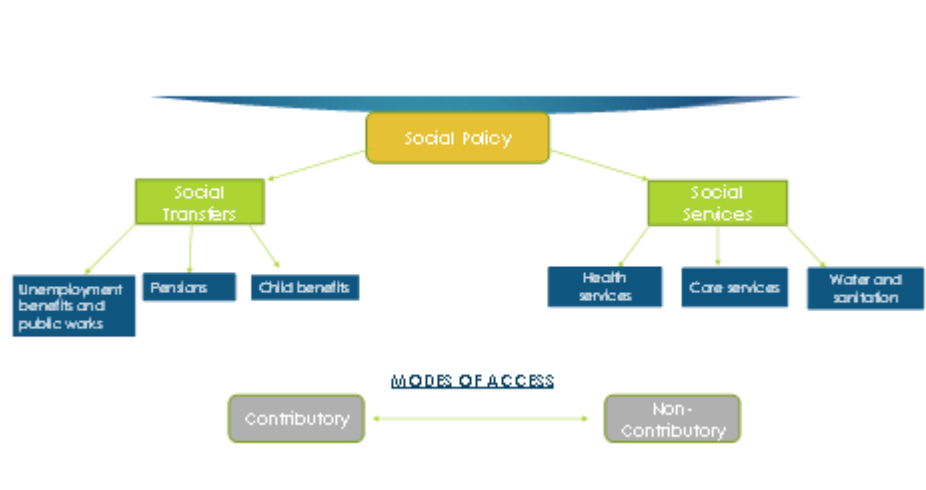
Social Policy

Social Transfers

Unemployment benefits and public works

Pensions

Child benefits

Social Services

Health services

Care services

Water and sanitation

MODES OF ACCESS

Contributory

Non-Contributory